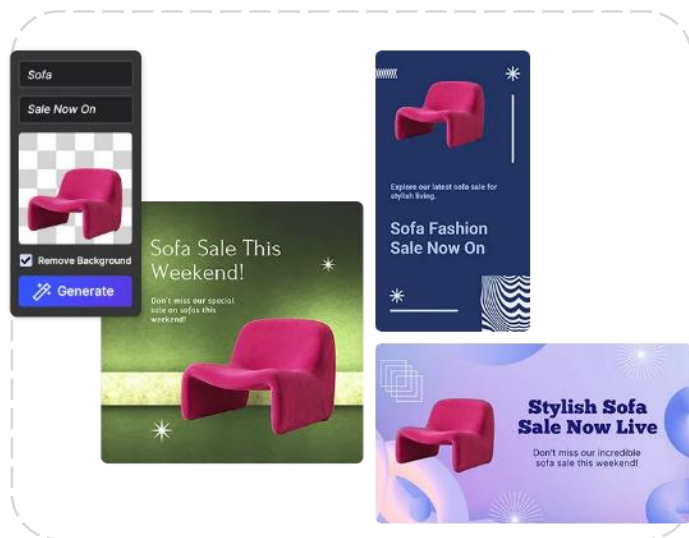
Sofa

Sale Now On

Remove Background

Generate

Sofa Sale This Weekend!

Don't miss our special sale on sofas this weekend!

Explore our latest sofa sale for stylish living.

Sofa Fashion Sale Now On

Stylish Sofa Sale Now Live

Don't miss our incredible sofa sale this weekend!